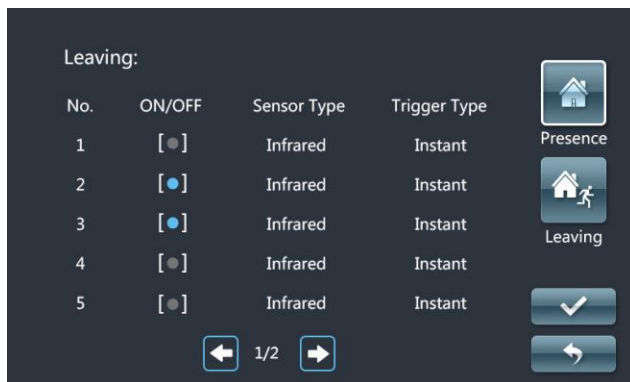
Leaving:

| No. | ON/OFF | Sensor Type | Trigger Type |
|---|---|---|---|
| 1 | [●] | Infrared | Instant |
| 2 | [●] | Infrared | Instant |
| 3 | [●] | Infrared | Instant |
| 4 | [●] | Infrared | Instant |
| 5 | [●] | Infrared | Instant |

1/2

Presence

Leaving